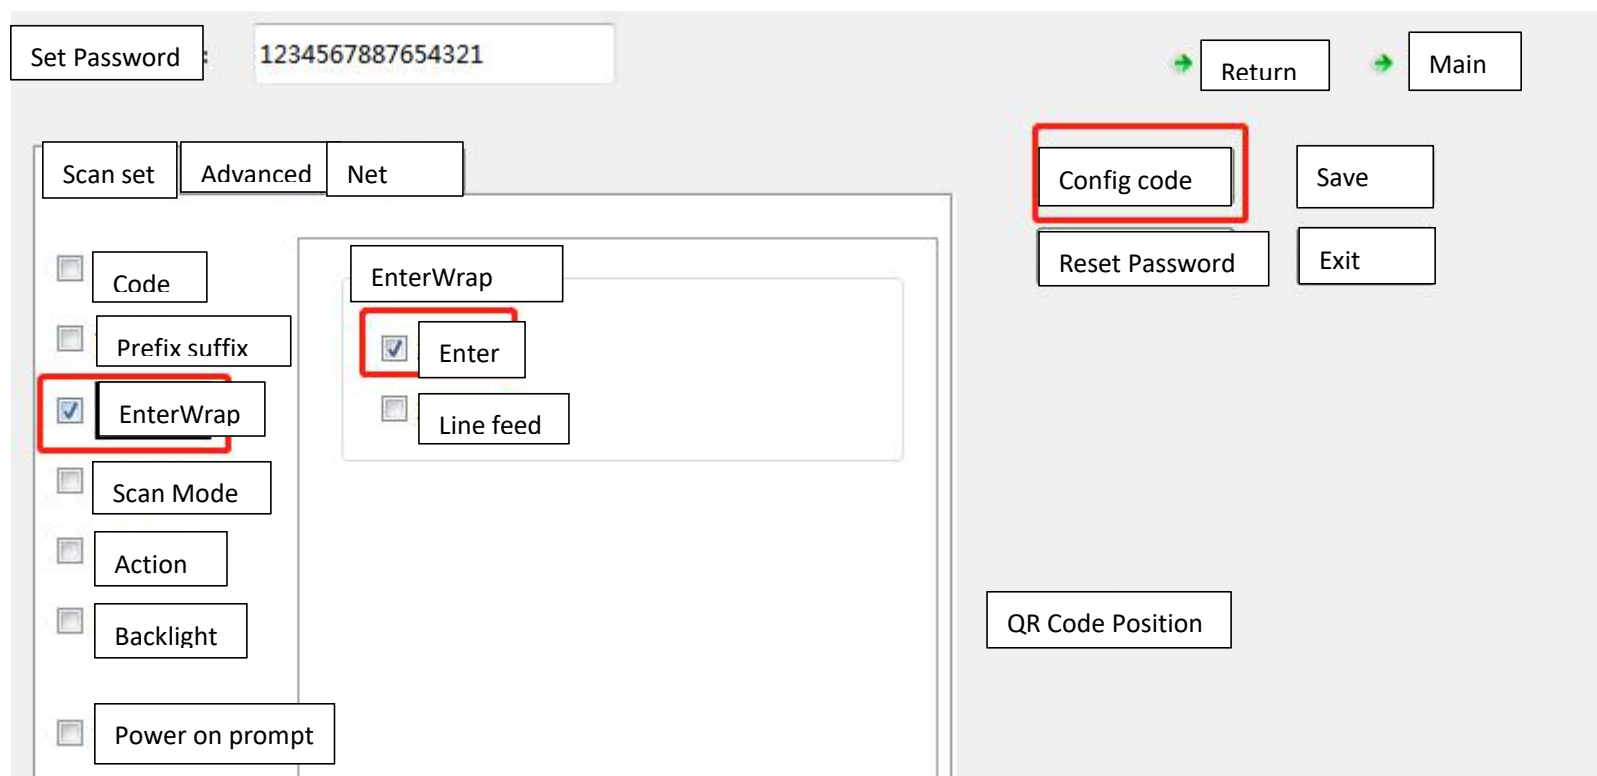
Set Password :

1234567887654321

Return

Main

Scan set

Advanced

Net

Config code

Save

Reset Password

Exit

Code

Prefix suffix

EnterWrap

Scan Mode

Action

Backlight

Power on prompt

EnterWrap

Enter

Line feed

QR Code Position